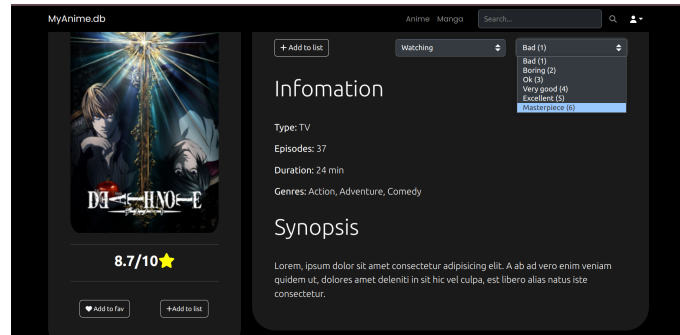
MyAnime.db

Anime Manga Search...

DEATH NOTE

8.7/10

Add to fav

+Add to list

+ Add to list

Watching

Bad (1)

Bad (1)
Boring (2)
Ok (3)
Very good (4)
Excellent (5)
Masterpiece (6)

Infomation

Type: TV

Episodes: 37

Duration: 24 min

Genres: Action, Adventure, Comedy

Synopsis

Lorem, ipsum dolor sit amet consectetur adipisicing elit. A ab ad vero enim veniam quidem ut, dolores amet deleniti in sit hic vel culpa, est libero alias natus iste consectetur.